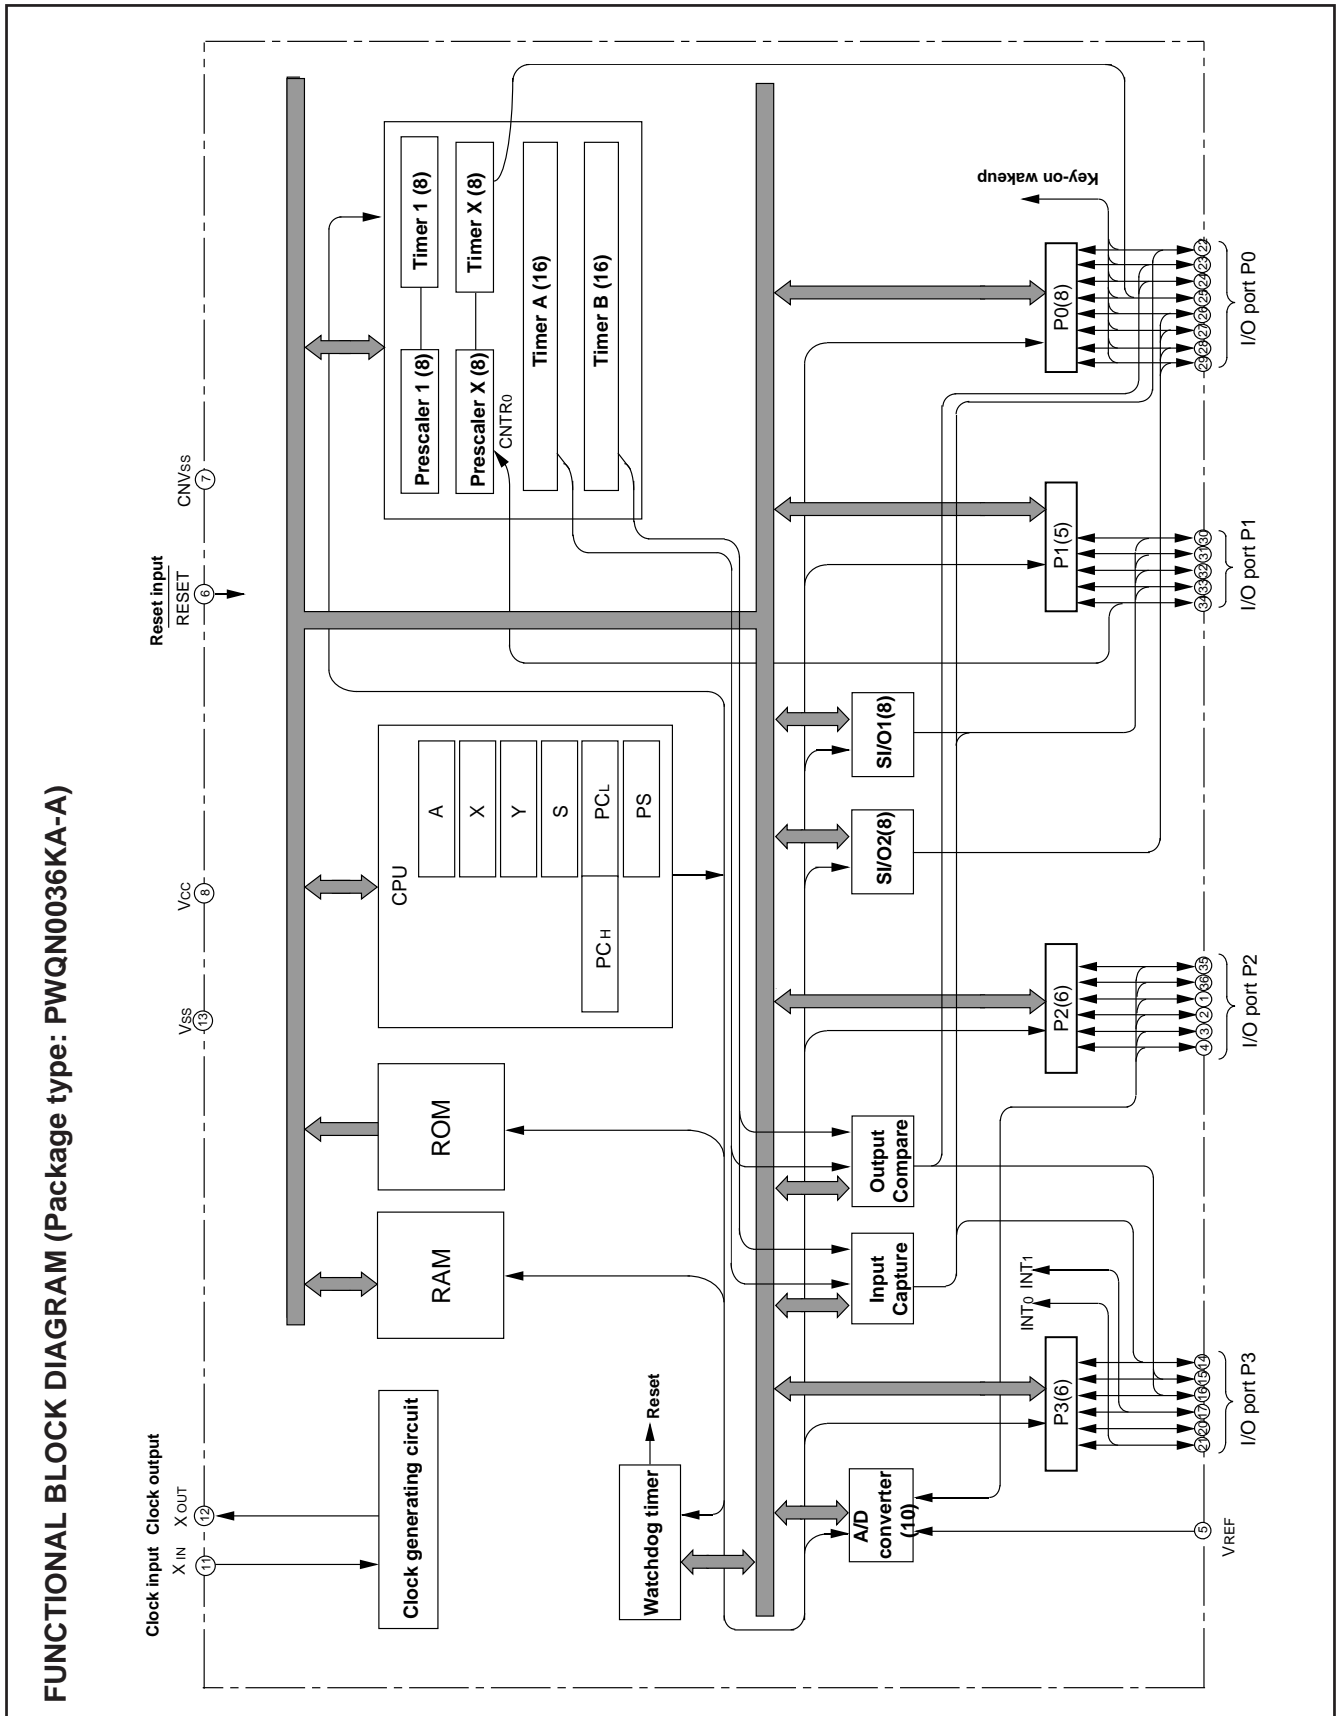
FUNCTIONAL BLOCK DIAGRAM (Package type: PWQN0036KA-A)

Clock input Clock output
$X_{IN}$ $X_{OUT}$
11 12

$V_{SS}$
13

$V_{CC}$
8

Reset input
$\overline{RESET}$
6

$CNV_{SS}$
7

Clock generating circuit

Watchdog timer

Reset

RAM

ROM

CPU

A

X

Y

S

$PC_L$

$PC_H$

PS

Prescaler 1 (8)

Timer 1 (8)

Prescaler X (8)

Timer X (8)

$CNTR_0$

Timer A (16)

Timer B (16)

A/D converter (10)

Input Capture

Output Compare

SI/O2(8)

SI/O1(8)

P3(6)

P2(6)

P1(5)

P0(8)

$INT_0$ $INT_1$

Key-on wakeup

5
$V_{REF}$

21 20 17 16 15 14
I/O port P3

4 3 2 1 36 35
I/O port P2

34 33 32 31 30
I/O port P1

29 28 27 26 25 24 23 22
I/O port P0